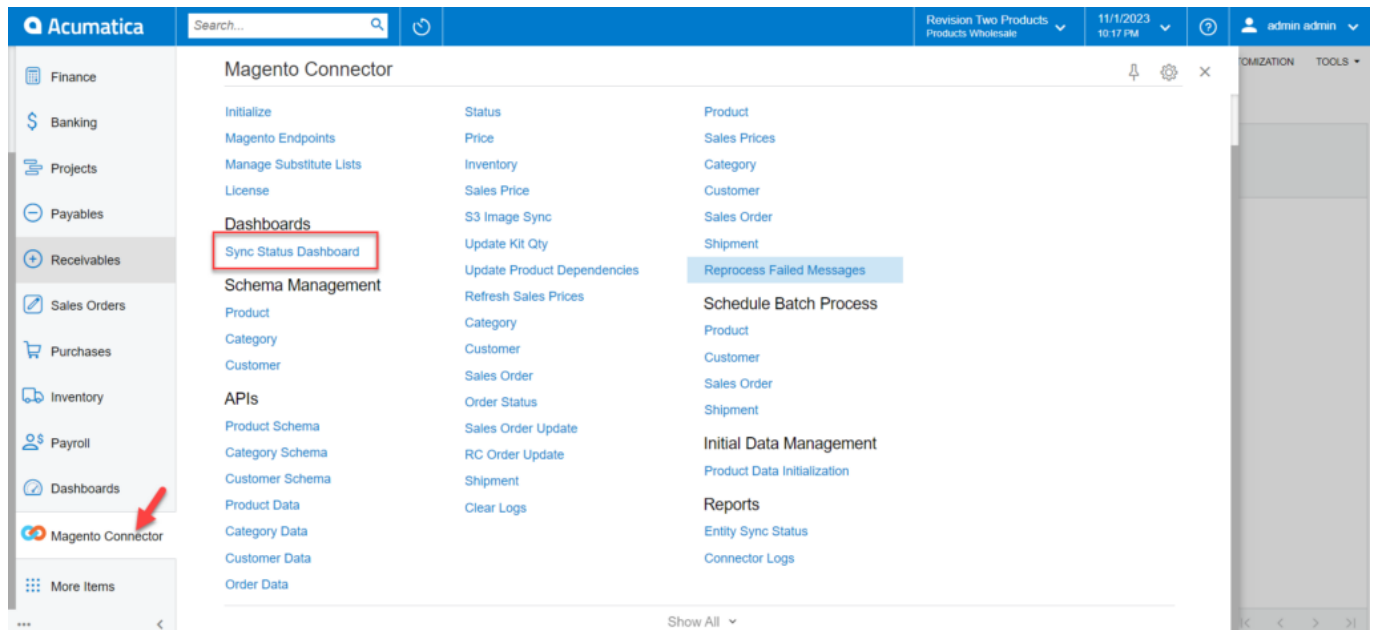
Acumatica
Search...
Revision Two Products
Products Wholesale
11/1/2023
10:17 PM
admin admin

Finance
Banking
Projects
Payables
Receivables
Sales Orders
Purchases
Inventory
Payroll
Dashboards
Magento Connector
More Items

TOMIZATION TOOLS

Magento Connector

Initialize
Magento Endpoints
Manage Substitute Lists
License

Dashboards
Sync Status Dashboard

Schema Management
Product
Category
Customer

APIs
Product Schema
Category Schema
Customer Schema
Product Data
Category Data
Customer Data
Order Data

Status
Price
Inventory
Sales Price
S3 Image Sync
Update Kit Qty
Update Product Dependencies
Refresh Sales Prices
Category
Customer
Sales Order
Order Status
Sales Order Update
RC Order Update
Shipment
Clear Logs

Product
Sales Prices
Category
Customer
Sales Order
Shipment
Reprocess Failed Messages

Schedule Batch Process
Product
Customer
Sales Order
Shipment

Initial Data Management
Product Data Initialization

Reports
Entity Sync Status
Connector Logs

Show All